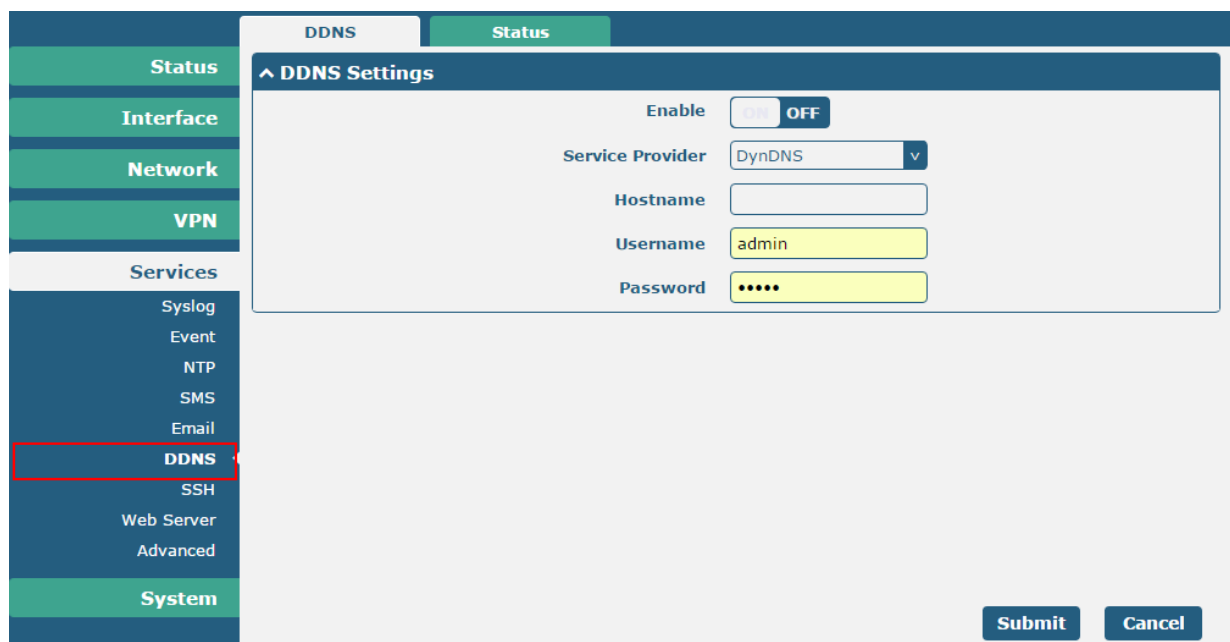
Status
Interface
Network
VPN
Services
Syslog
Event
NTP
SMS
Email
DDNS
SSH
Web Server
Advanced
System

DDNS
Status

^ DDNS Settings
Enable ON OFF
Service Provider DynDNS v
Hostname
Username admin
Password •••••

Submit
Cancel